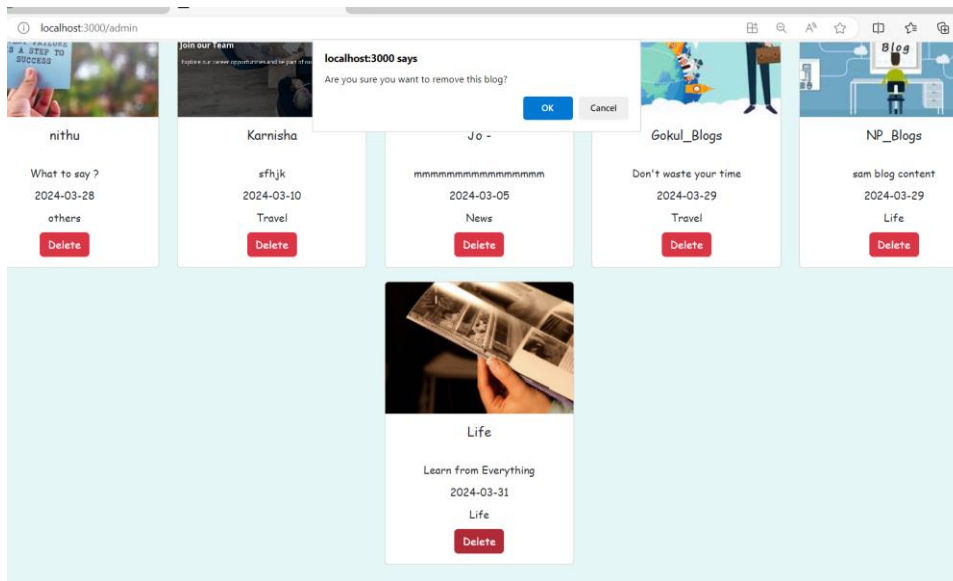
localhost:3000/admin

localhost:3000 says

Are you sure you want to remove this blog?

OK

Cancel

S A STEP TO SUCCESS

Join our Team

Explore our career opportunities and be part of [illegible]

Blog

nithu

What to say ?

2024-03-28

others

Delete

Karnisha

sfhjk

2024-03-10

Travel

Delete

Jo -

mmmmmmmmmmmmmmmm

2024-03-05

News

Delete

Gokul_Blogs

Don't waste your time

2024-03-29

Travel

Delete

NP_Blogs

sam blog content

2024-03-29

Life

Delete

Life

Learn from Everything

2024-03-31

Life

Delete